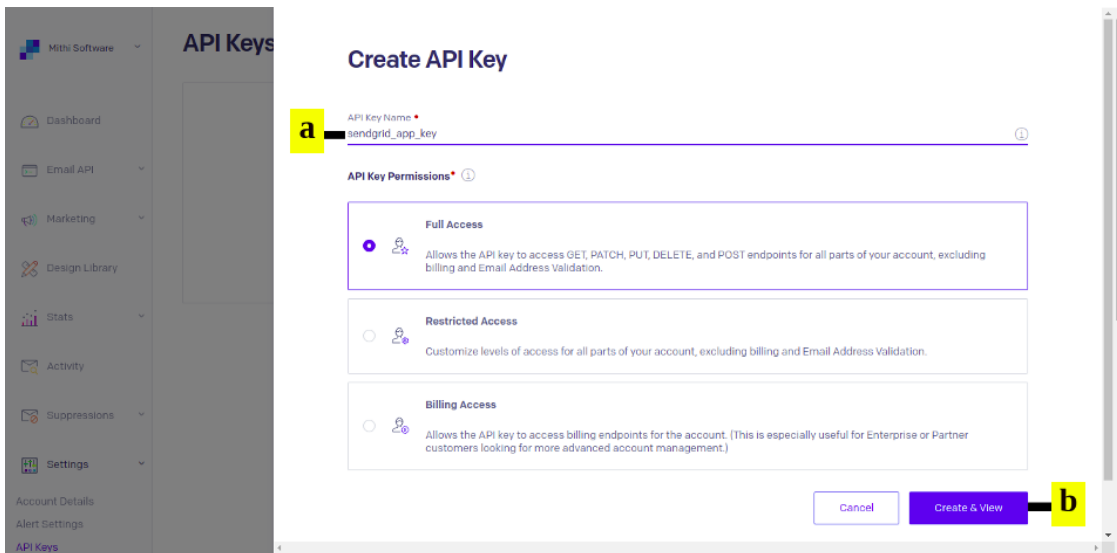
Mithi Software

Dashboard

Email API

Marketing

Design Library

Stats

Activity

Suppressions

Settings

Account Details

Alert Settings

API Keys

API Keys

Create API Key

API Key Name *

a

sendgrid_app_key

API Key Permissions*

Full Access

Allows the API key to access GET, PATCH, PUT, DELETE, and POST endpoints for all parts of your account, excluding billing and Email Address Validation.

Restricted Access

Customize levels of access for all parts of your account, excluding billing and Email Address Validation.

Billing Access

Allows the API key to access billing endpoints for the account. (This is especially useful for Enterprise or Partner customers looking for more advanced account management.)

Cancel

Create & View

b